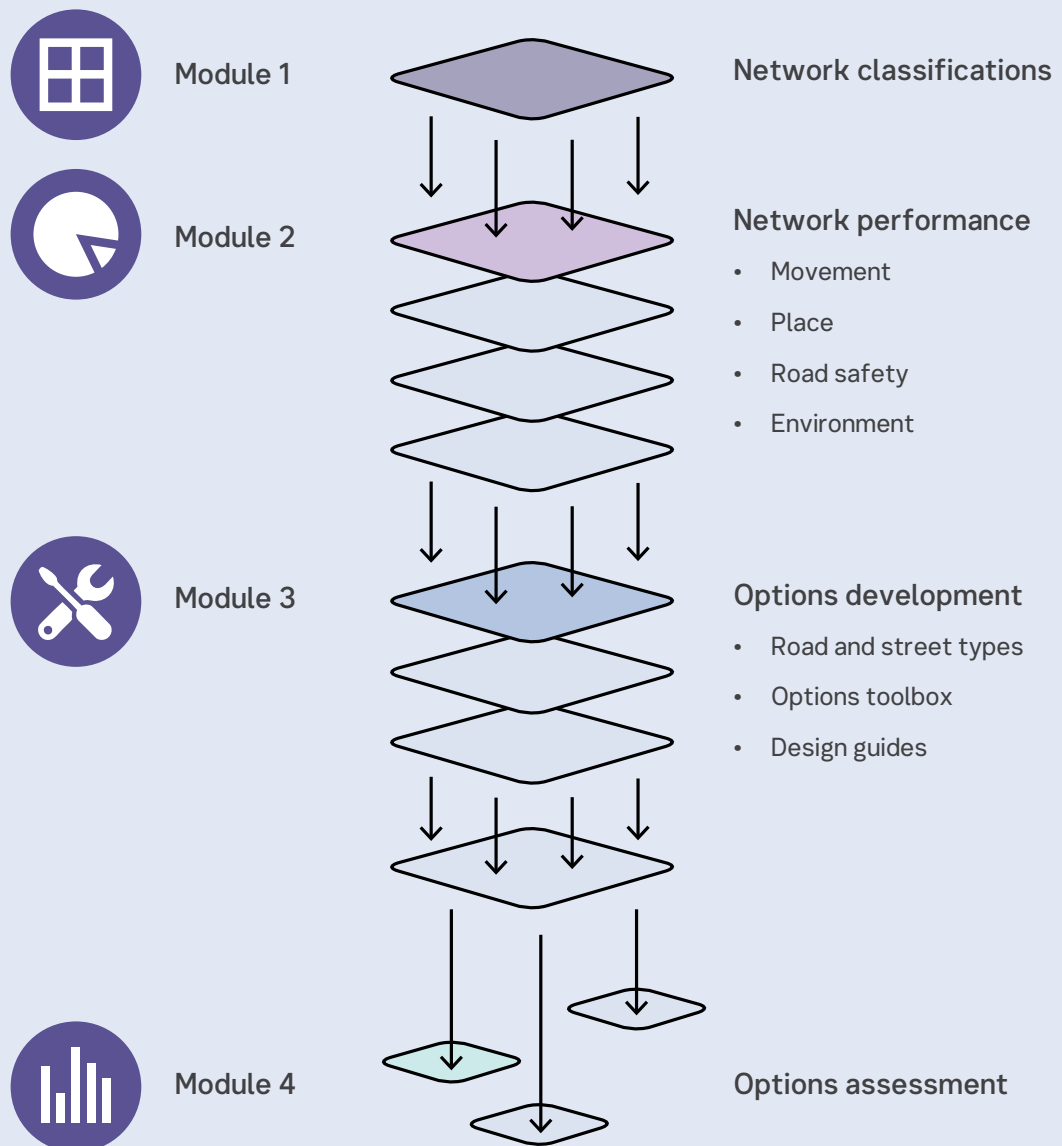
Module 1

Network classifications

Module 2

Network performance

- Movement
- Place
- Road safety
- Environment

Module 3

Options development

- Road and street types
- Options toolbox
- Design guides

Module 4

Options assessment